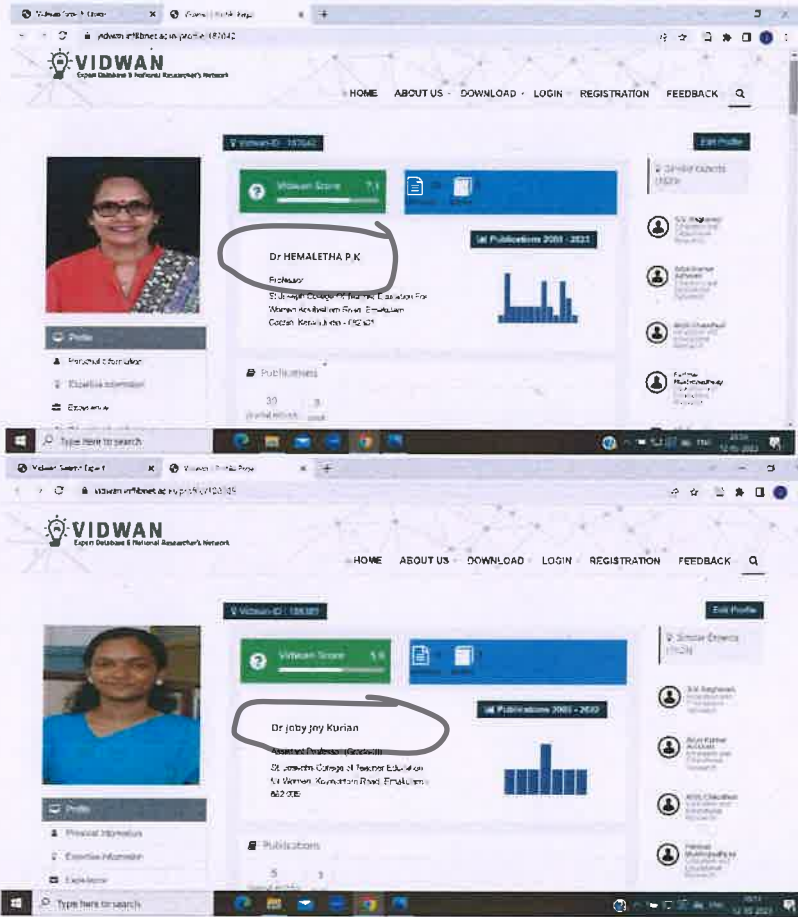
Vidwan Search Expert | Vidwan | Profile Page

vidwan.inflibnet.ac.in/profile/182642

VIDWAN
Expert Database & National Researcher's Network

HOME ABOUT US DOWNLOAD LOGIN REGISTRATION FEEDBACK

Vidwan-ID : 182642

Edit Profile

Vidwan Score 7.1

Publications 2003 - 2023

Dr HEMALETHA P.K

Professor
St.Joseph College Of Teacher Education For Women Ayyappan Road, Ernakulam Cochin, Kerala India - 682121

Similar Experts

Profile
Personal Information
Expertise Information
Experience

Publications
30
Journal Articles
3
Book

Type here to search

Vidwan Search Expert | Vidwan | Profile Page

vidwan.inflibnet.ac.in/profile/183385

VIDWAN
Expert Database & National Researcher's Network

HOME ABOUT US DOWNLOAD LOGIN REGISTRATION FEEDBACK

Vidwan-ID : 183385

Edit Profile

Vidwan Score 5.5

Publications 2003 - 2023

Dr Joby Joy Kurian

Assistant Professor (Geography)
St.Joseph's College of Teacher Education for Women, Koyvattam Road, Ernakulam 682 035

Similar Experts

Profile
Personal Information
Expertise Information
Experience

Publications
5
Journal Articles
1

Type here to search